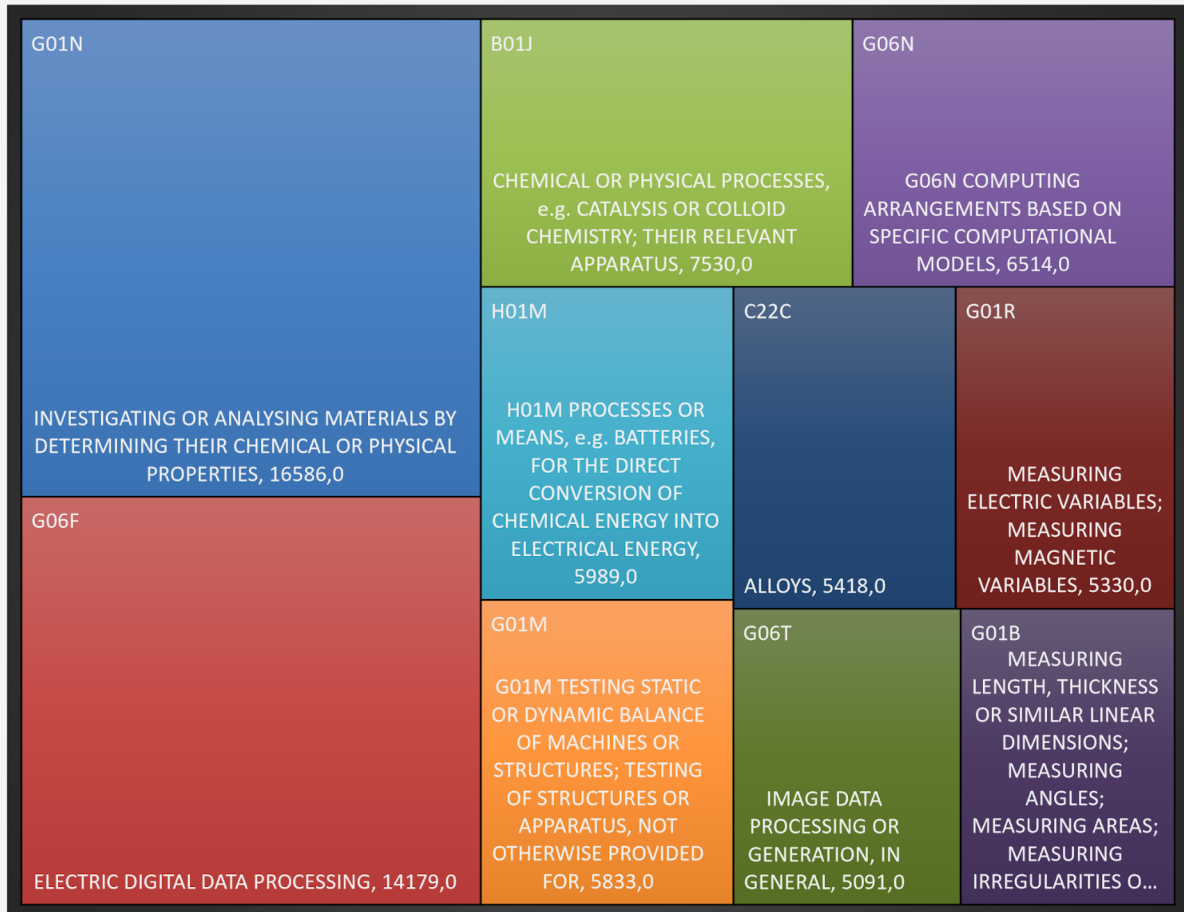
G01N

INVESTIGATING OR ANALYSING MATERIALS BY DETERMINING THEIR CHEMICAL OR PHYSICAL PROPERTIES, 16586,0

G06F

ELECTRIC DIGITAL DATA PROCESSING, 14179,0

B01J

CHEMICAL OR PHYSICAL PROCESSES, e.g. CATALYSIS OR COLLOID CHEMISTRY; THEIR RELEVANT APPARATUS, 7530,0

G06N

G06N COMPUTING ARRANGEMENTS BASED ON SPECIFIC COMPUTATIONAL MODELS, 6514,0

H01M

H01M PROCESSES OR MEANS, e.g. BATTERIES, FOR THE DIRECT CONVERSION OF CHEMICAL ENERGY INTO ELECTRICAL ENERGY, 5989,0

C22C

ALLOYS, 5418,0

G01R

MEASURING ELECTRIC VARIABLES; MEASURING MAGNETIC VARIABLES, 5330,0

G01M

G01M TESTING STATIC OR DYNAMIC BALANCE OF MACHINES OR STRUCTURES; TESTING OF STRUCTURES OR APPARATUS, NOT OTHERWISE PROVIDED FOR, 5833,0

G06T

IMAGE DATA PROCESSING OR GENERATION, IN GENERAL, 5091,0

G01B

MEASURING LENGTH, THICKNESS OR SIMILAR LINEAR DIMENSIONS; MEASURING ANGLES; MEASURING AREAS; MEASURING IRREGULARITIES O...